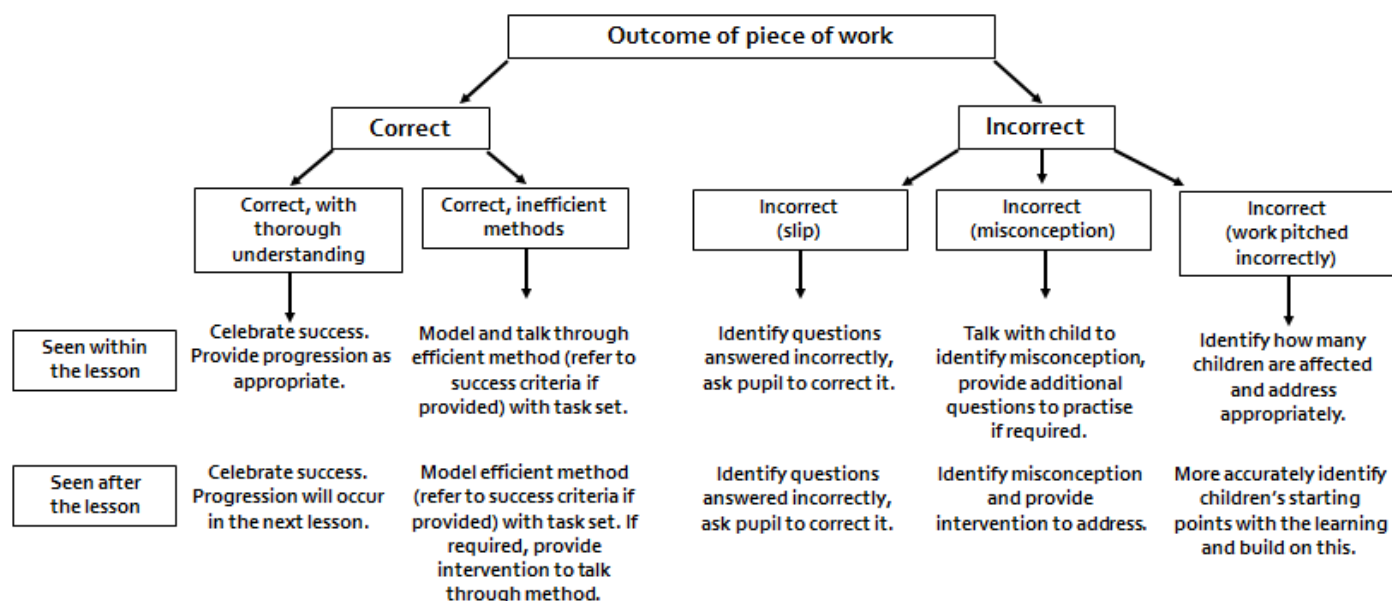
Outcome of piece of work

Correct

Incorrect

Correct, with thorough understanding

Correct, inefficient methods

Incorrect (slip)

Incorrect (misconception)

Incorrect (work pitched incorrectly)

Seen within the lesson

Celebrate success. Provide progression as appropriate.

Model and talk through efficient method (refer to success criteria if provided) with task set.

Identify questions answered incorrectly, ask pupil to correct it.

Talk with child to identify misconception, provide additional questions to practise if required.

Identify how many children are affected and address appropriately.

Seen after the lesson

Celebrate success. Progression will occur in the next lesson.

Model efficient method (refer to success criteria if provided) with task set. If required, provide intervention to talk through method.

Identify questions answered incorrectly, ask pupil to correct it.

Identify misconception and provide intervention to address.

More accurately identify children's starting points with the learning and build on this.